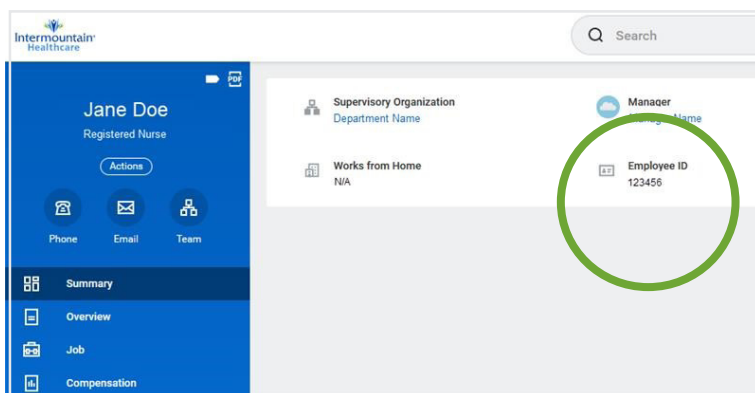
Intermountain Healthcare

Search

PDF

Jane Doe

Registered Nurse

Actions

Phone Email Team

Summary

Overview

Job

Compensation

Supervisory Organization
Department Name

Manager
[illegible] Name

Works from Home
N/A

Employee ID
123456